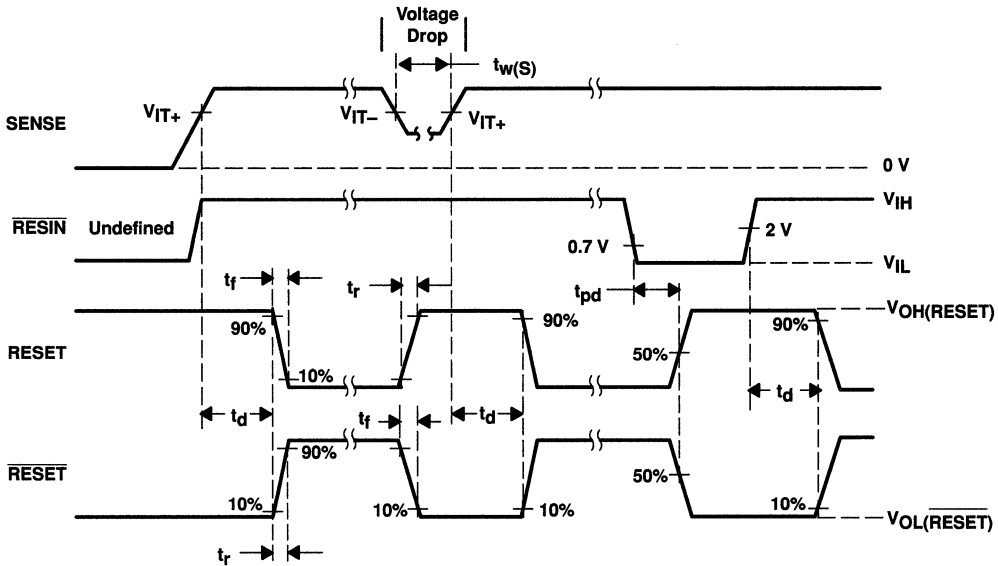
Voltage Drop

$t_{w(S)}$

SENSE

$V_{IT+}$

$V_{IT-}$

$V_{IT+}$

0 V

$\overline{RESIN}$

Undefined

$V_{IH}$

0.7 V

2 V

$V_{IL}$

$t_f$

$t_r$

$t_{pd}$

$V_{OH(RESET)}$

90%

90%

90%

RESET

10%

50%

$t_d$

$t_f$

$t_d$

$t_d$

$\overline{RESET}$

90%

50%

10%

10%

10%

10%

$V_{OL(\overline{RESET})}$

$t_r$